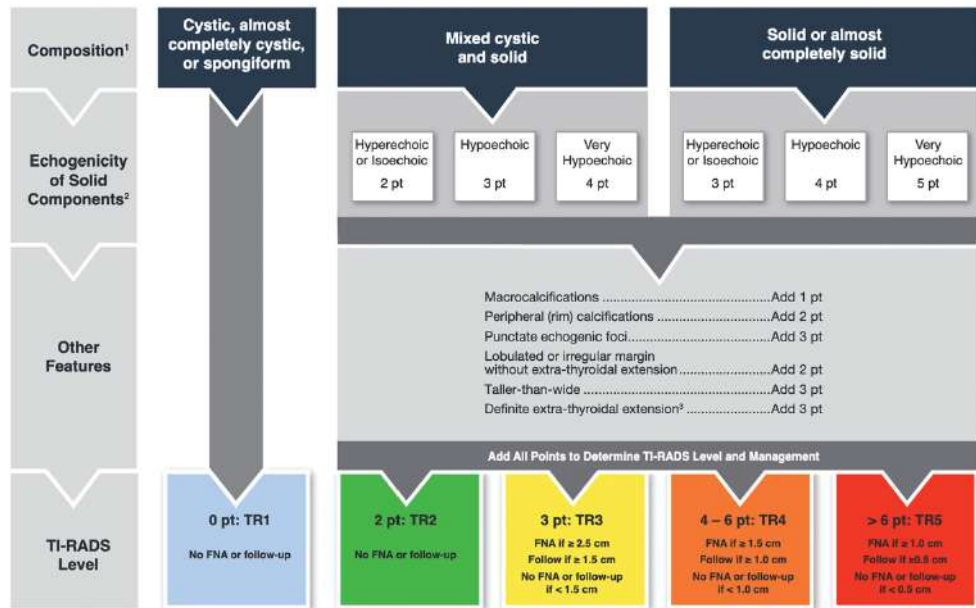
Composition$^1$

Echogenicity of Solid Components$^2$

Other Features

TI-RADS Level

Cystic, almost completely cystic, or spongiform

Mixed cystic and solid

Solid or almost completely solid

Hyperechoic or Isoechoic 2 pt

Hypoechoic 3 pt

Very Hypoechoic 4 pt

Hyperechoic or Isoechoic 3 pt

Hypoechoic 4 pt

Very Hypoechoic 5 pt

Macrocalcifications ....................................................Add 1 pt
Peripheral (rim) calcifications ...................................Add 2 pt
Punctate echogenic foci............................................Add 3 pt
Lobulated or irregular margin without extra-thyroidal extension..........................Add 2 pt
Taller-than-wide .........................................................Add 3 pt
Definite extra-thyroidal extension$^3$ ........................Add 3 pt

Add All Points to Determine TI-RADS Level and Management

0 pt: TR1
No FNA or follow-up

2 pt: TR2
No FNA or follow-up

3 pt: TR3
FNA if ≥ 2.5 cm
Follow if ≥ 1.5 cm
No FNA or follow-up if < 1.5 cm

4 – 6 pt: TR4
FNA if ≥ 1.5 cm
Follow if ≥ 1.0 cm
No FNA or follow-up if < 1.0 cm

> 6 pt: TR5
FNA if ≥ 1.0 cm
Follow if ≥0.5 cm
No FNA or follow-up if < 0.5 cm